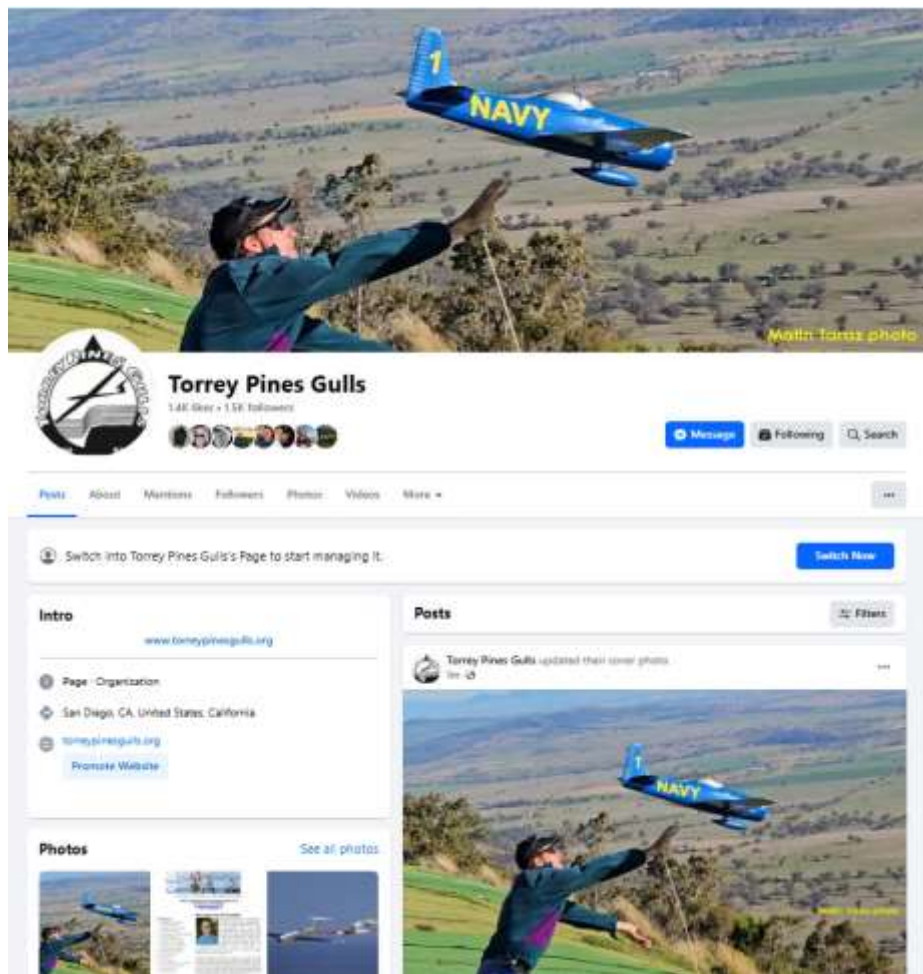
1
NAVY

Matin Tarnz photo

Torrey Pines Gulls
1.4K likes • 1.5K followers

Message
Following
Search

Posts
About
Mentions
Followers
Photos
Videos
More

...

Switch into Torrey Pines Gulls's Page to start managing it.

Switch Now

Intro

www.torreypinesgulls.org

Page · Organization

San Diego, CA, United States, California

torreypinesgulls.org

Promote Website

Photos

See all photos

Posts

Filters

Torrey Pines Gulls updated their cover photo.
1m

...

NAVY